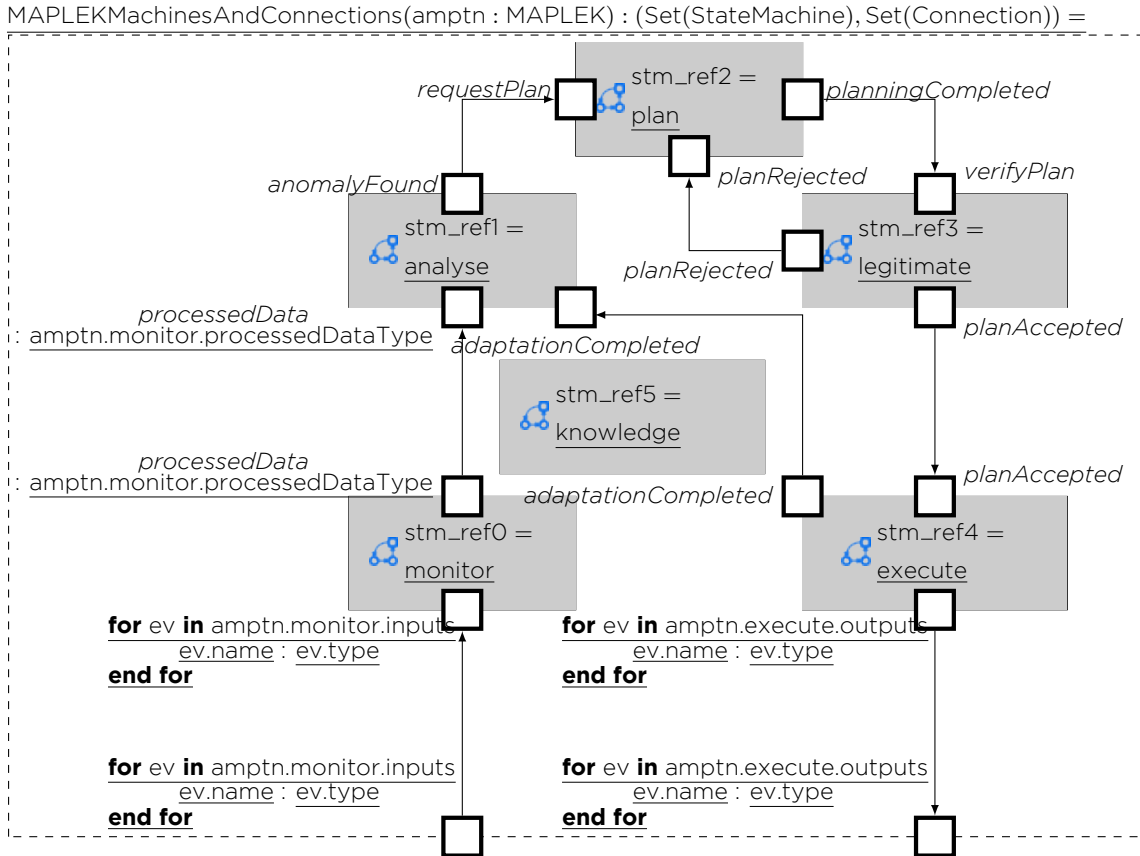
MAPLEKMachinesAndConnections(amptn : MAPLEK) : (Set(StateMachine), Set(Connection)) =

requestPlan

stm_ref2 = plan

planningCompleted

planRejected

verifyPlan

anomalyFound

stm_ref1 = analyse

stm_ref3 = legitimate

planRejected

processedData : amptn.monitor.processedDataType

adaptationCompleted

planAccepted

stm_ref5 = knowledge

processedData : amptn.monitor.processedDataType

adaptationCompleted

planAccepted

stm_ref0 = monitor

stm_ref4 = execute

**for** ev **in** amptn.monitor.inputs
ev.name : ev.type
**end for**

**for** ev **in** amptn.execute.outputs
ev.name : ev.type
**end for**

**for** ev **in** amptn.monitor.inputs
ev.name : ev.type
**end for**

**for** ev **in** amptn.execute.outputs
ev.name : ev.type
**end for**